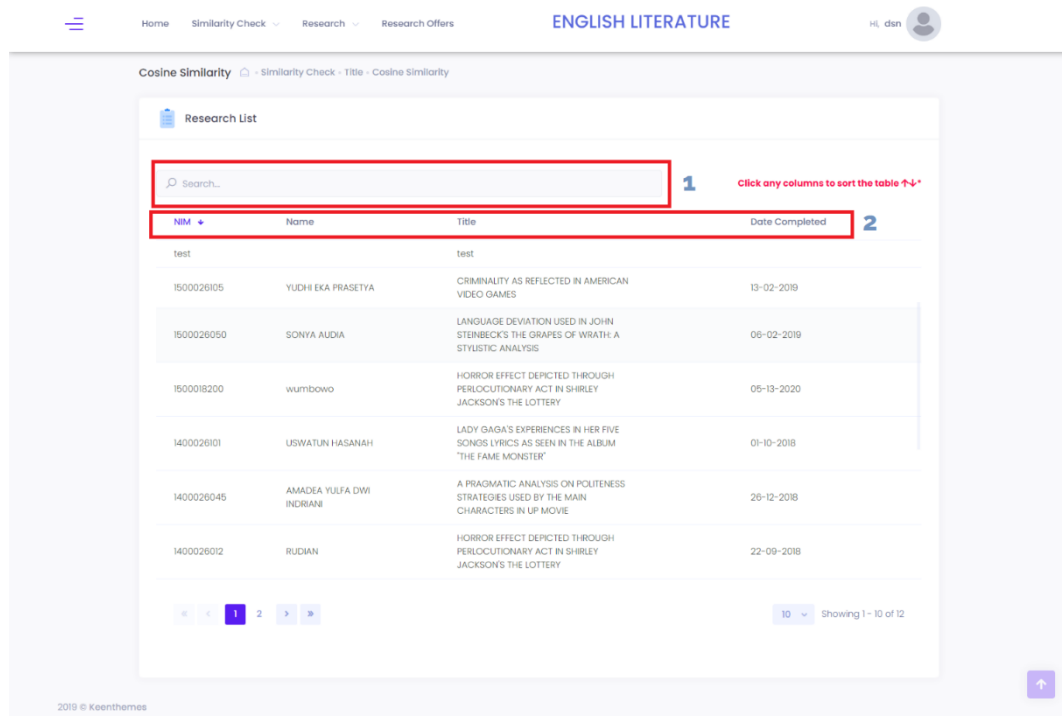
Home Similarity Check Research Research Offers

ENGLISH LITERATURE

Hi, dsn

Cosine Similarity - Similarity Check - Title - Cosine Similarity

Research List

Search...

1

Click any columns to sort the table ↑↓*

2

| NIM | Name | Title | Date Completed |
|---|---|---|---|
| test | | test | |
| 1500026105 | YUDHI EKA PRASETYA | CRIMINALITY AS REFLECTED IN AMERICAN VIDEO GAMES | 13-02-2019 |
| 1500026050 | SONYA AUDIA | LANGUAGE DEVIATION USED IN JOHN STEINBECK'S THE GRAPES OF WRATH: A STYLISTIC ANALYSIS | 06-02-2019 |
| 1500018200 | wumbowo | HORROR EFFECT DEPICTED THROUGH PERLOCUTIONARY ACT IN SHIRLEY JACKSON'S THE LOTTERY | 05-13-2020 |
| 1400026101 | USWATUN HASANAH | LADY GAGA'S EXPERIENCES IN HER FIVE SONGS LYRICS AS SEEN IN THE ALBUM "THE FAME MONSTER" | 01-10-2018 |
| 1400026045 | AMADEA YULFA DWI INDRIANI | A PRAGMATIC ANALYSIS ON POLITENESS STRATEGIES USED BY THE MAIN CHARACTERS IN UP MOVIE | 26-12-2018 |
| 1400026012 | RUDIAN | HORROR EFFECT DEPICTED THROUGH PERLOCUTIONARY ACT IN SHIRLEY JACKSON'S THE LOTTERY | 22-09-2018 |

« ‹ 1 2 › »

10 Showing 1 - 10 of 12

2019 © Keenthemes